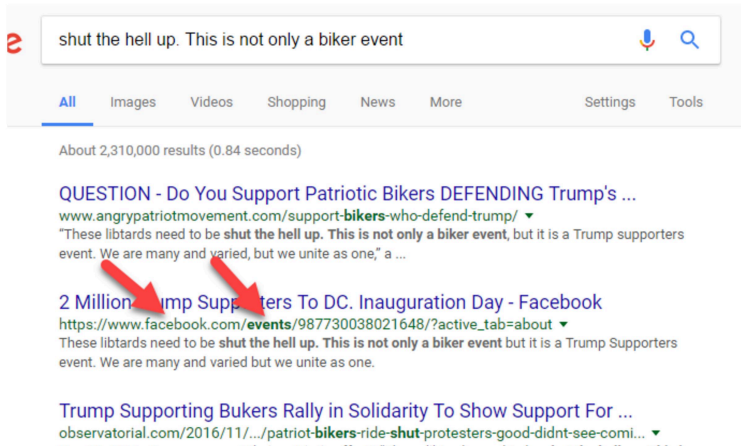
e

shut the hell up. This is not only a biker event

All Images Videos Shopping News More Settings Tools

About 2,310,000 results (0.84 seconds)

QUESTION - Do You Support Patriotic Bikers DEFENDING Trump's ...
www.angrypatriotmovement.com/support-bikers-who-defend-trump/ ▾
"These libtards need to be shut the hell up. This is not only a biker event, but it is a Trump supporters event. We are many and varied, but we unite as one," a ...

2 Million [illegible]mp Supp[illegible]ters To DC. Inauguration Day - Facebook
https://www.facebook.com/events/987730038021648/?active_tab=about ▾
These libtards need to be shut the hell up. This is not only a biker event but it is a Trump Supporters event. We are many and varied but we unite as one.

Trump Supporting Bukers Rally in Solidarity To Show Support For ...
observatorial.com/2016/11/.../patriot-bikers-ride-shut-protesters-good-didnt-see-comi... ▾